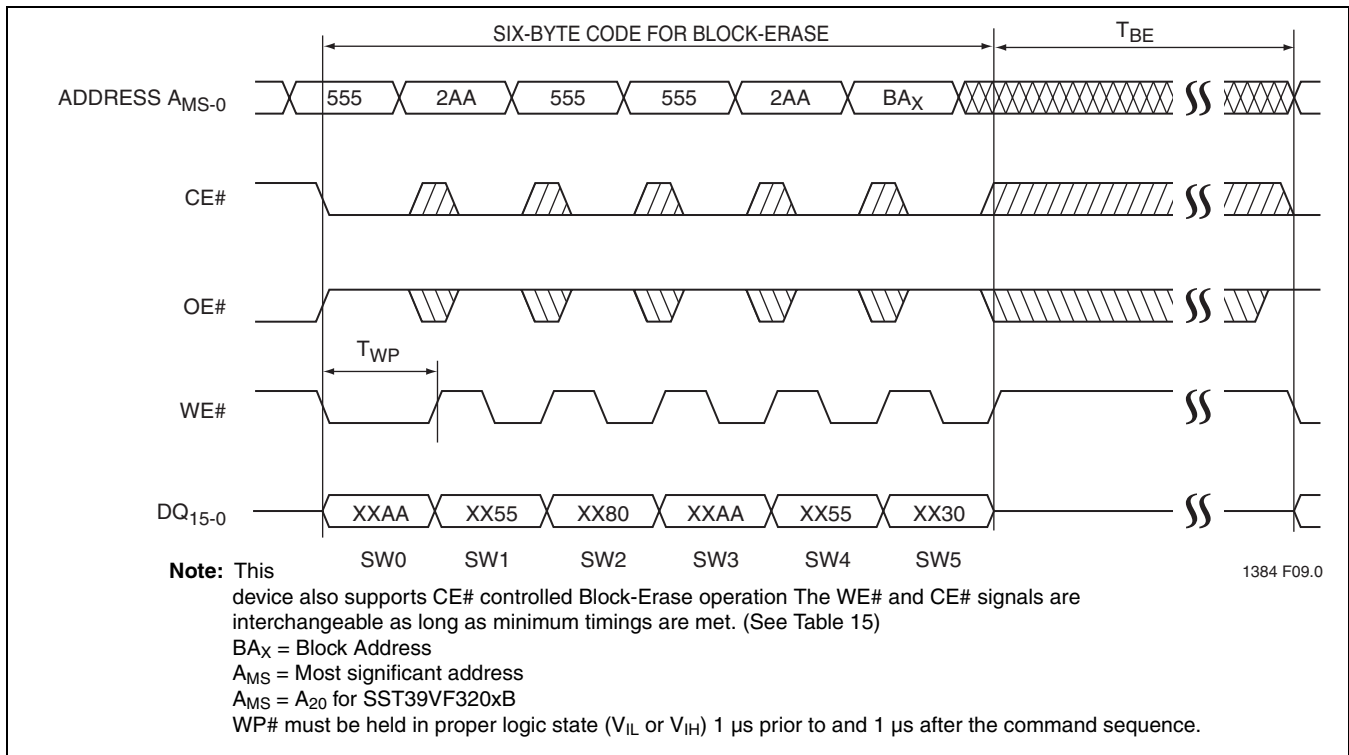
SIX-BYTE CODE FOR BLOCK-ERASE

$T_{BE}$

ADDRESS $A_{MS-0}$ 555 2AA 555 555 2AA $BA_X$

CE#

OE#

$T_{WP}$

WE#

$DQ_{15-0}$ XXAA XX55 XX80 XXAA XX55 XX30

SW0 SW1 SW2 SW3 SW4 SW5

1384 F09.0

**Note:** This device also supports CE# controlled Block-Erase operation The WE# and CE# signals are interchangeable as long as minimum timings are met. (See Table 15)
$BA_X$ = Block Address
$A_{MS}$ = Most significant address
$A_{MS}$ = $A_{20}$ for SST39VF320xB
WP# must be held in proper logic state ($V_{IL}$ or $V_{IH}$) 1 µs prior to and 1 µs after the command sequence.